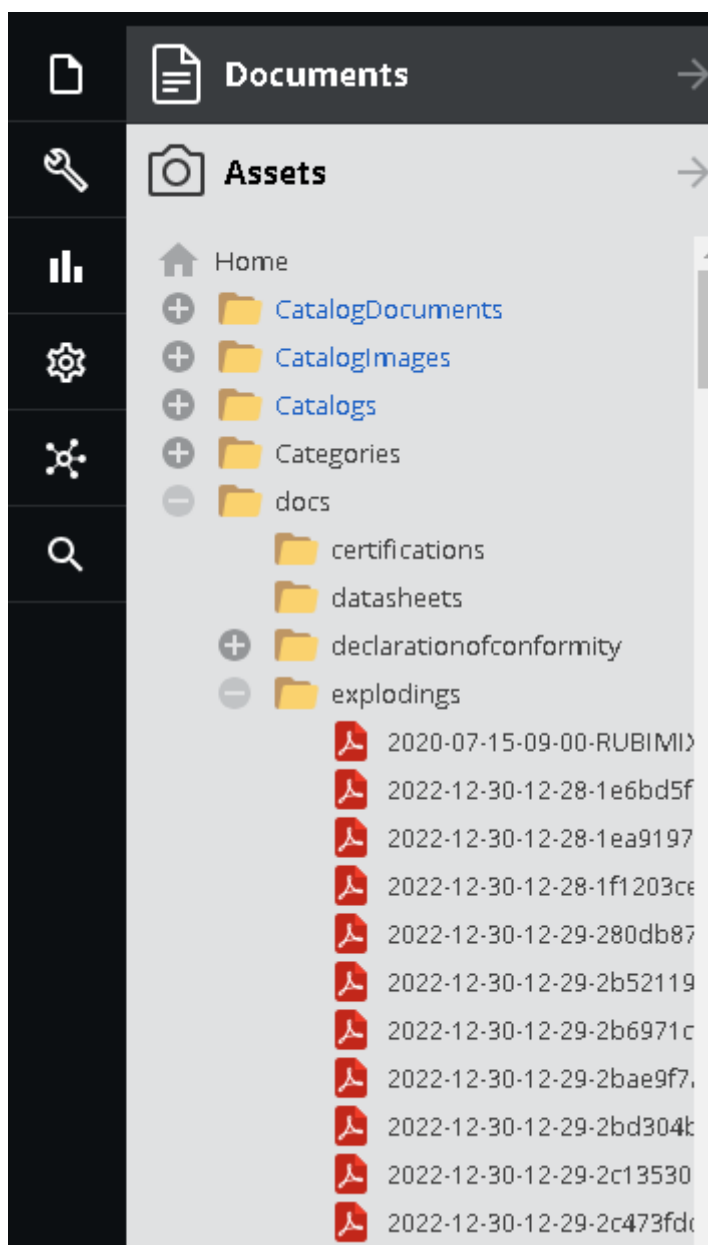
Documents

Assets

Home
CatalogDocuments
CatalogImages
Catalogs
Categories
docs
certifications
datasheets
declarationofconformity
explodings
2020-07-15-09-00-RUBIMIX
2022-12-30-12-28-1e6bd5f
2022-12-30-12-28-1ea9197
2022-12-30-12-28-1f1203ce
2022-12-30-12-29-280db87
2022-12-30-12-29-2b52119
2022-12-30-12-29-2b6971c
2022-12-30-12-29-2bae9f7
2022-12-30-12-29-2bd304b
2022-12-30-12-29-2c13530
2022-12-30-12-29-2c473fd